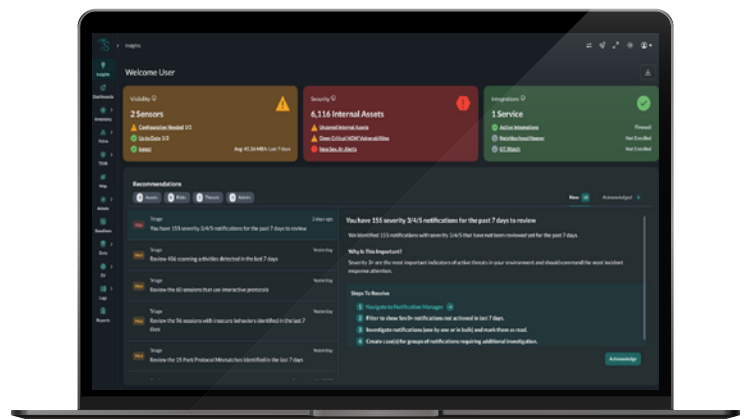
Insights

Insights
Dashboards
Inventory
Views
TDR
Map
Admin
Baselines
Docs
Logs
Reports

Welcome User

Visibility
2 Sensors
Configuration Needed 1/3
Up to Date 3/3
Ingest
Avg 41.26 MB/s Last 7 days

Security
6,116 Internal Assets
Unusual Internal Assets
Open Critical NDW Vulnerabilities
New Sev 4+ Alerts

Integrations
1 Service
Active Integrations
RelyAlerts/Hosts
GT Watch
Firewall
Not Enrolled
Not Enrolled

Recommendations
Assets Risks Threats Admin

New Acknowledged

Triage
You have 155 severity 3/4/5 notifications for the past 7 days to review
2 days ago

Triage
Review 456 scanning activities detected in the last 7 days
Yesterday

Triage
Review the 60 sessions that use interactive protocols
Yesterday

Triage
Review the 96 sessions with insecure behaviors identified in the last 7 days
Yesterday

Triage
Review the 19 Port Protocol Mismatches identified in the last 7 days
Yesterday

You have 155 severity 3/4/5 notifications for the past 7 days to review

We identified 155 notifications with severity 3/4/5 that have not been reviewed yet for the past 7 days.

Why Is This Important?

Severity 3+ are the most important indicators of active threats in your environment and should command the most incident response attention.

Steps To Resolve
1 Navigate to Notification Manager
2 Filter to show Sev3+ notifications not actioned in last 7 days.
3 Investigate notifications (one by one or in bulk) and mark them as read.
4 Create case(s) for groups of notifications requiring additional investigation.

Acknowledge